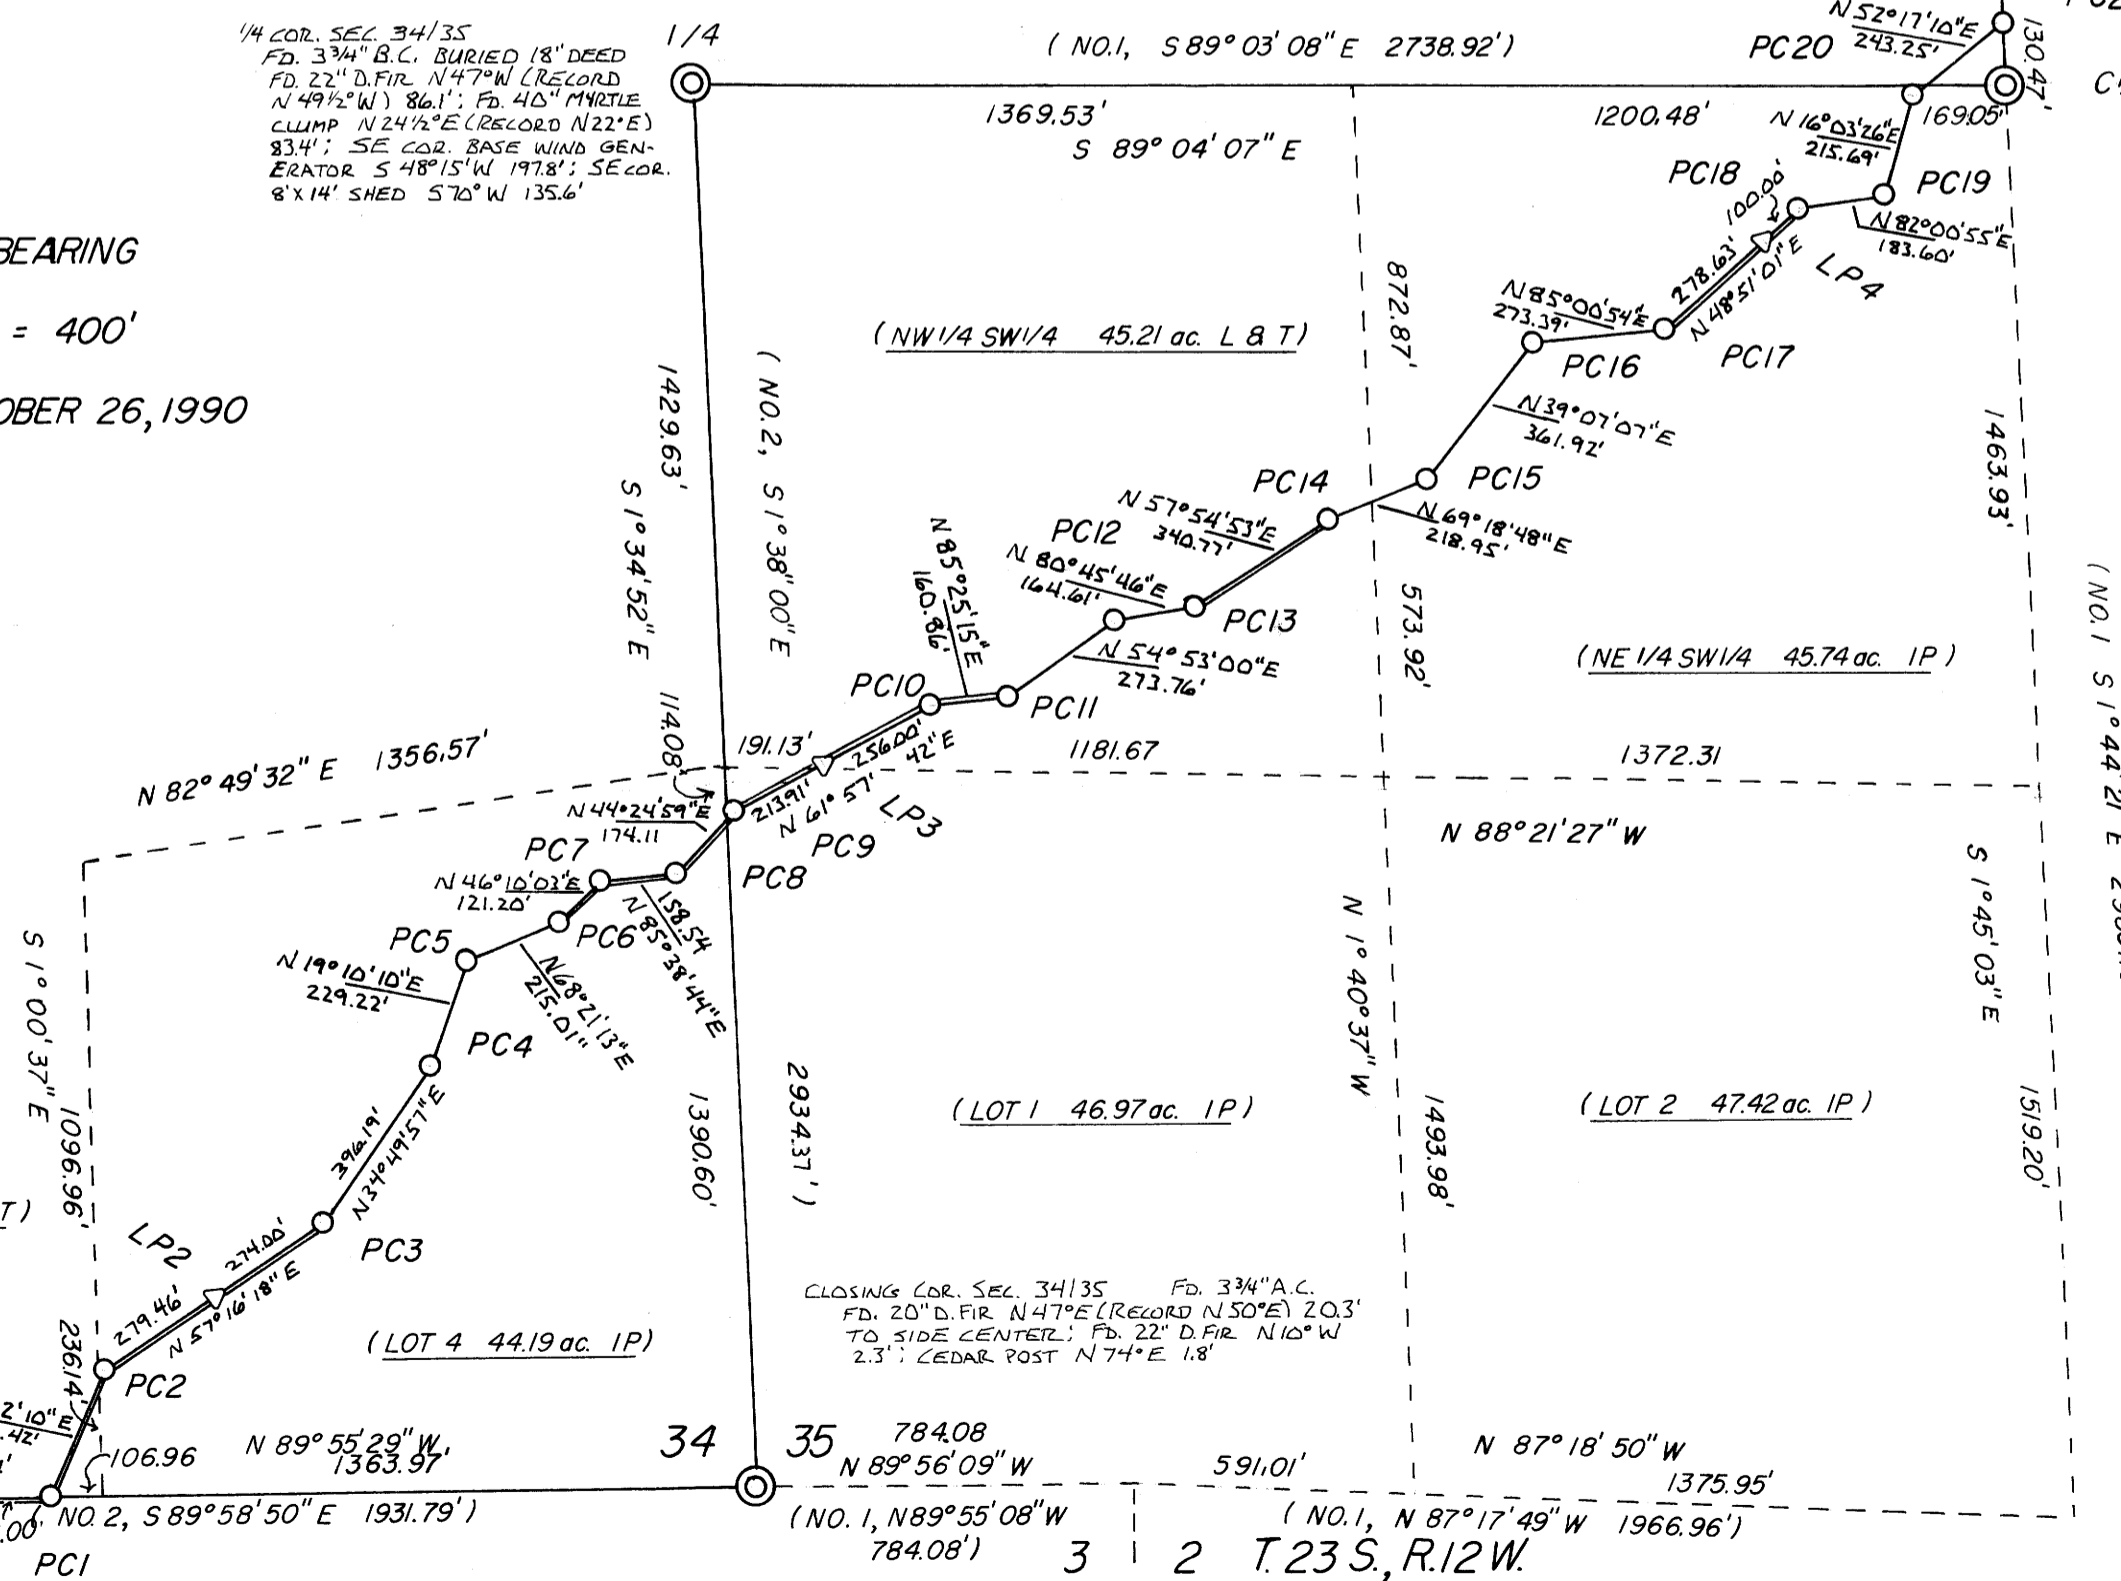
1/4 COR. SEC. 34/35
FD. 3 3/4" B.C. BURIED 18" DEED
FD. 22" D.FIR N 47°W (RECORD N 49½°W) 86.1'; FD. 40" MYRTLE CLUMP N 24½°E (RECORD N 22°E) 83.4'; SE COR. BASE WIND GENERATOR S 48°15'W 197.8'; SE COR. 8'x14' SHED S 70° W 135.6'

1/4

(NO.1, S 89° 03' 08" E 2738.92')

PC20

N 52°17'10"E
243.25'

130.47'

C

1369.53'
S 89° 04' 07" E

1200.48'

N 16°03'26"E
215.69'

169.05'

BEARING

= 400'

OBER 26, 1990

PC18

100.00'

PC19

N 82°00'55"E
183.60'

LP4

278.63'
N 48°51'01"E

872.87'

N 85°00'54"E
273.39'

PC17

PC16

(NW 1/4 SW 1/4 45.21 ac. L & T)

1429.63'

S 1° 34' 52" E

(NO. 2, S 1° 38' 00" E

N 39°07'07"E
361.92'

1463.93'

PC15

PC14

N 57°54'53"E
340.77'

N 69°18'48"E
218.95'

PC12

N 80°45'46"E
164.61'

N 85°25'15"E
160.86'

PC13

573.92'

N 54° 53'00"E
273.76'

(NE 1/4 SW 1/4 45.74 ac. IP)

(NO.1 S 1° 44' 21" E

PC10

PC11

114.08'

191.13'

256.00'
42"E

1181.67

1372.31

N 82° 49' 32" E 1356.57'

N 44°24'59"E
174.11

213.91'
N 61° 57'

LP3

N 88° 21' 27" W

PC7

PC9

PC8

N 46°10'03"E
121.20'

158.54
N 85°38'44"E

PC6

PC5

N 68°21'13"E
215.01"

N 19°10'10"E
229.22'

N 1° 40' 37" W

S 1° 45' 03" E

S 1° 00' 37" E

PC4

396.19'
N 34°49'57"E

1390.60'

2934.37')

(LOT 1 46.97 ac. IP)

1493.98'

(LOT 2 47.42 ac. IP)

1519.20'

1096.96'

T)

LP2

274.00'

PC3

279.46'
N 57°16'18"E

CLOSING COR. SEC. 34/35 FD. 3 3/4" A.C.
FD. 20" D.FIR N 47°E (RECORD N 50°E) 20.3' TO SIDE CENTER; FD. 22" D.FIR N 10° W 2.3'; CEDAR POST N 74°E 1.8'

236.14'

(LOT 4 44.19 ac. IP)

PC2

2'10"E
.42'

106.96

N 89° 55' 29" W
1363.97'

34

35

784.08
N 89° 56' 09" W

591.01'

N 87° 18' 50" W

1375.95'

.00' (NO. 2, S 89°58'50" E 1931.79')

(NO. 1, N 89°55'08" W
784.08')

(NO. 1, N 87° 17' 49" W 1966.96')

PC1

3

2

T. 23 S., R. 12 W.